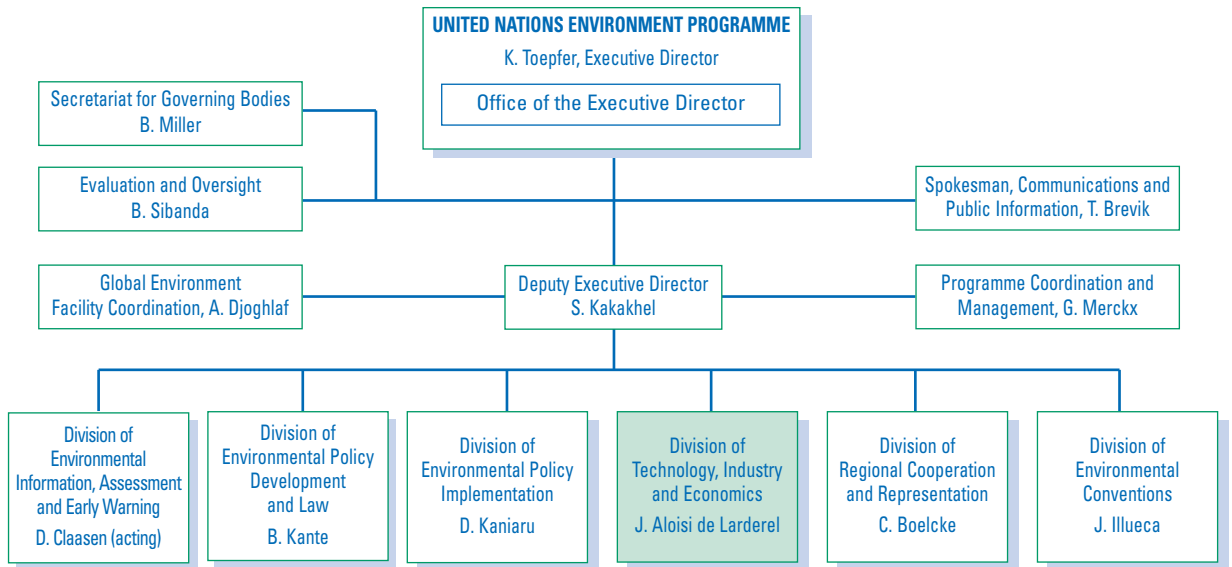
UNITED NATIONS ENVIRONMENT PROGRAMME
K. Toepfer, Executive Director

Office of the Executive Director

Secretariat for Governing Bodies
B. Miller

Evaluation and Oversight
B. Sibanda

Spokesman, Communications and Public Information, T. Brevik

Global Environment Facility Coordination, A. Djoghlaf

Deputy Executive Director
S. Kakakhel

Programme Coordination and Management, G. Merckx

Division of Environmental Information, Assessment and Early Warning
D. Claasen (acting)

Division of Environmental Policy Development and Law
B. Kante

Division of Environmental Policy Implementation
D. Kaniaru

Division of Technology, Industry and Economics
J. Aloisi de Larderel

Division of Regional Cooperation and Representation
C. Boelcke

Division of Environmental Conventions
J. Illueca